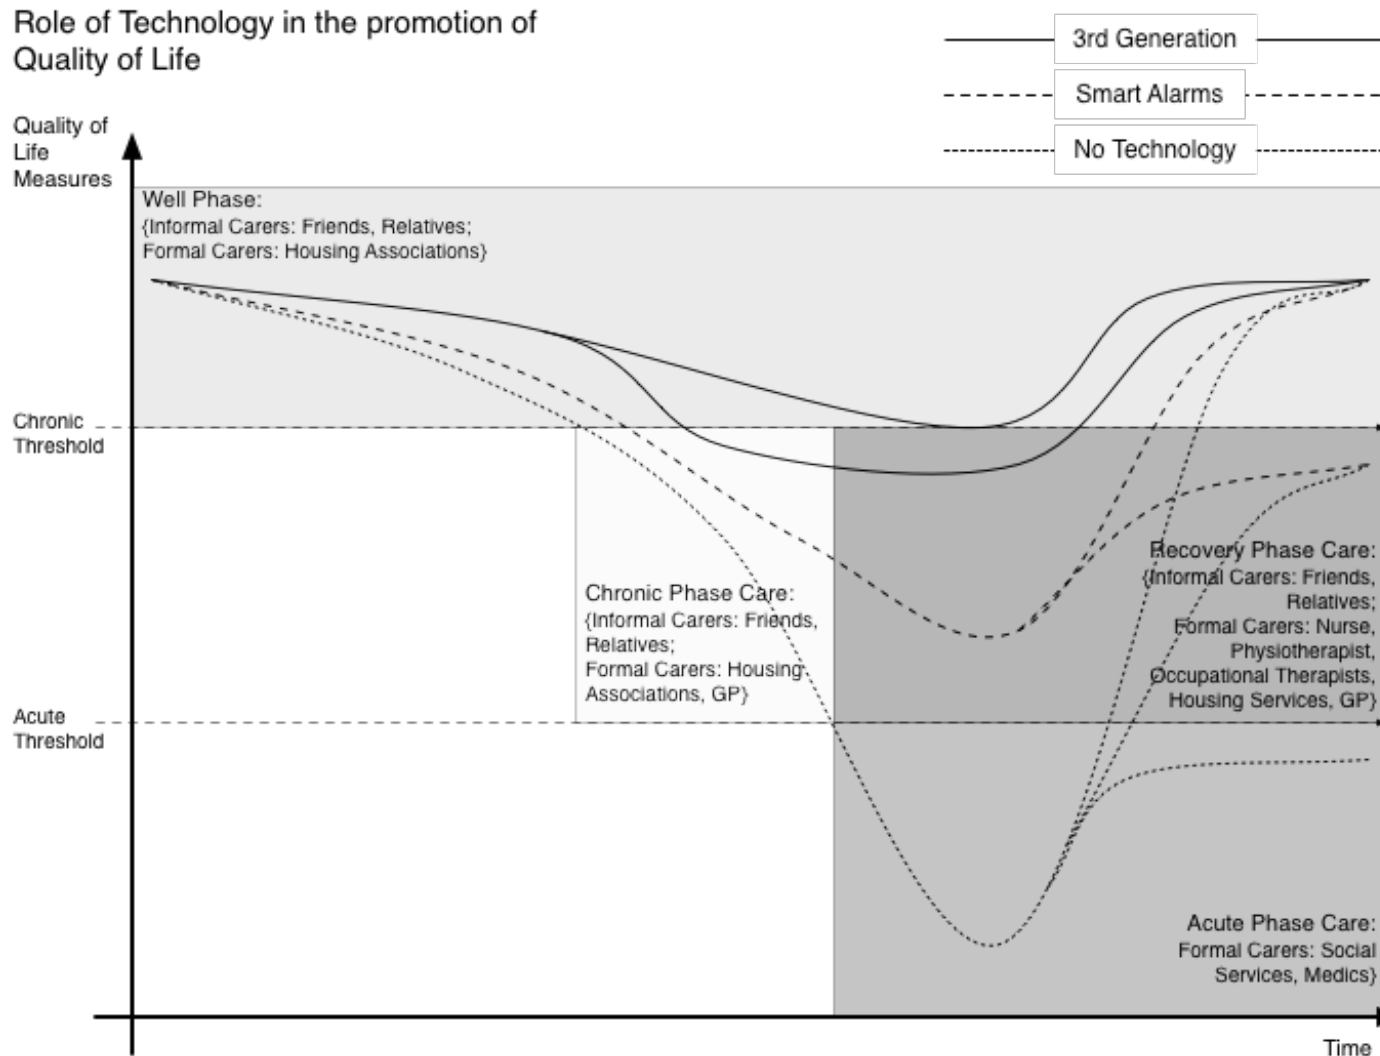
Role of Technology in the promotion of Quality of Life

3rd Generation

Smart Alarms

No Technology

Quality of Life Measures

Well Phase:
{Informal Carers: Friends, Relatives;
Formal Carers: Housing Associations}

Chronic Threshold

Chronic Phase Care:
{Informal Carers: Friends, Relatives;
Formal Carers: Housing Associations, GP}

Recovery Phase Care:
{Informal Carers: Friends, Relatives;
Formal Carers: Nurse, Physiotherapist, Occupational Therapists, Housing Services, GP}

Acute Threshold

Acute Phase Care:
Formal Carers: Social Services, Medics}

Time